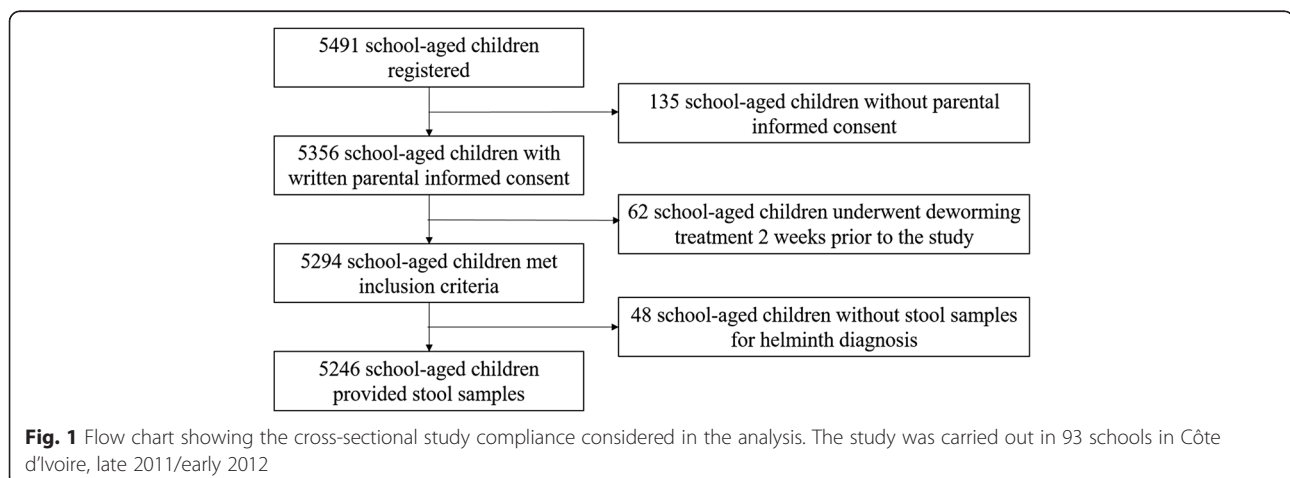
5491 school-aged children registered

135 school-aged children without parental informed consent

5356 school-aged children with written parental informed consent

62 school-aged children underwent deworming treatment 2 weeks prior to the study

5294 school-aged children met inclusion criteria

48 school-aged children without stool samples for helminth diagnosis

5246 school-aged children provided stool samples

**Fig. 1** Flow chart showing the cross-sectional study compliance considered in the analysis. The study was carried out in 93 schools in Côte d'Ivoire, late 2011/early 2012